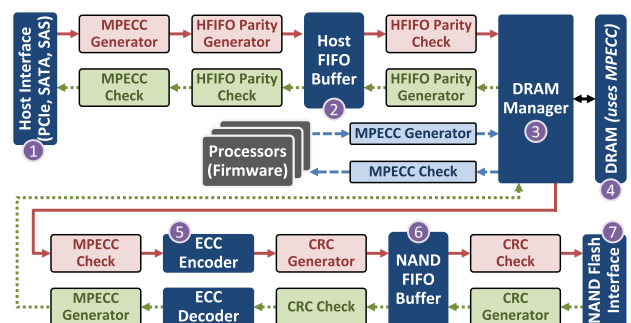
Host Interface (PCIe, SATA, SAS)
1
MPECC Generator
HFIFO Parity Generator
Host FIFO Buffer
2
HFIFO Parity Check
MPECC Check
HFIFO Parity Check
HFIFO Parity Generator
DRAM Manager
3
DRAM (uses MPECC)
4
Processors (Firmware)
MPECC Generator
MPECC Check
5
MPECC Check
ECC Encoder
CRC Generator
6
NAND FIFO Buffer
CRC Check
7
NAND Flash Interface
MPECC Generator
ECC Decoder
CRC Check
CRC Generator